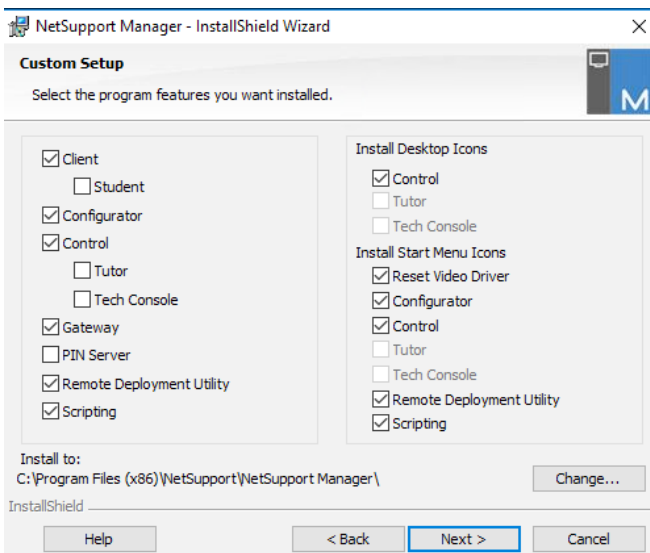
NetSupport Manager - InstallShield Wizard

Custom Setup

Select the program features you want installed.

M

Client
Student
Configurator
Control
Tutor
Tech Console
Gateway
PIN Server
Remote Deployment Utility
Scripting

Install Desktop Icons
Control
Tutor
Tech Console
Install Start Menu Icons
Reset Video Driver
Configurator
Control
Tutor
Tech Console
Remote Deployment Utility
Scripting

Install to:
C:\Program Files (x86)\NetSupport\NetSupport Manager\

Change...

InstallShield

Help
< Back
Next >
Cancel